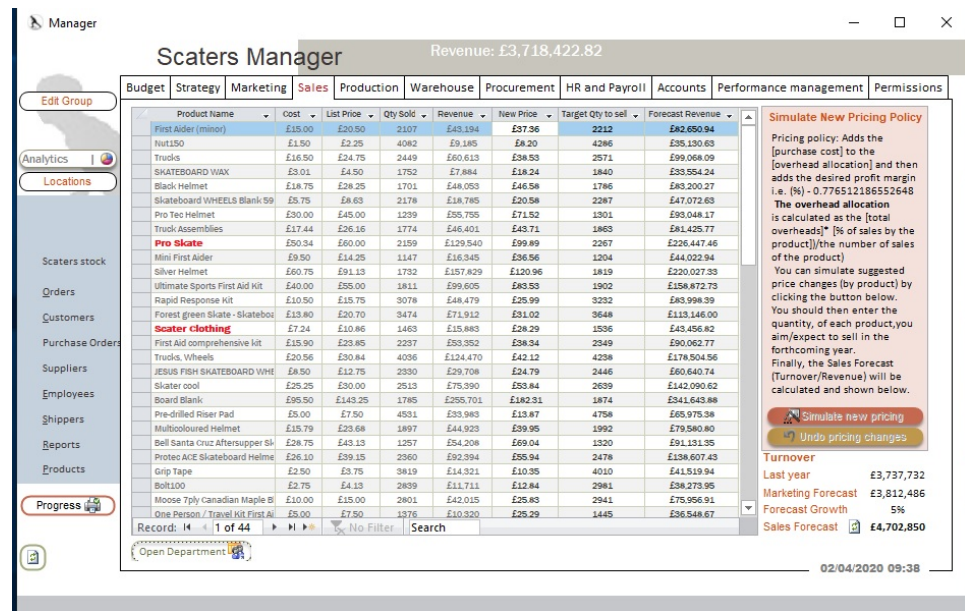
Manager

Scaters Manager

Revenue: £3,718,422.82

Edit Group

Analytics

Locations

Scaters stock

Orders

Customers

Purchase Orders

Suppliers

Employees

Shippers

Reports

Products

Progress

Budget | Strategy | Marketing | Sales | Production | Warehouse | Procurement | HR and Payroll | Accounts | Performance management | Permissions

| Product Name | Cost | List Price | Qty Sold | Revenue | New Price | Target Qty to sell | Forecast Revenue |
|---|---|---|---|---|---|---|---|
| First Aider (minor) | £15.00 | £20.50 | 2107 | £43,194 | £37.36 | 2212 | £82,650.94 |
| Nut150 | £1.50 | £2.25 | 4082 | £9,185 | £8.20 | 4286 | £35,130.63 |
| Trucks | £16.50 | £24.75 | 2449 | £60,613 | £38.53 | 2571 | £99,068.09 |
| SKATEBOARD WAX | £3.01 | £4.50 | 1752 | £7,884 | £18.24 | 1840 | £33,554.24 |
| Black Helmet | £18.75 | £28.25 | 1701 | £48,053 | £46.58 | 1786 | £83,200.27 |
| Skateboard WHEELS Blank 59 | £5.75 | £8.63 | 2178 | £18,785 | £20.58 | 2287 | £47,072.63 |
| Pro Tec Helmet | £30.00 | £45.00 | 1239 | £55,755 | £71.52 | 1301 | £93,048.17 |
| Truck Assemblies | £17.44 | £26.16 | 1774 | £46,401 | £43.71 | 1863 | £81,425.77 |
| Pro Skate | £50.34 | £60.00 | 2159 | £129,540 | £99.89 | 2267 | £226,447.46 |
| Mini First Aider | £9.50 | £14.25 | 1147 | £16,345 | £36.56 | 1204 | £44,022.94 |
| Silver Helmet | £60.75 | £91.13 | 1732 | £157,829 | £120.96 | 1819 | £220,027.33 |
| Ultimate Sports First Aid Kit | £40.00 | £55.00 | 1811 | £99,605 | £83.53 | 1902 | £158,872.73 |
| Rapid Response Kit | £10.50 | £15.75 | 3078 | £48,479 | £25.99 | 3232 | £83,998.39 |
| Frost green Skate - Skateboa | £13.80 | £20.70 | 3474 | £71,912 | £31.02 | 3648 | £113,146.00 |
| Scater Clothing | £7.24 | £10.86 | 1463 | £15,883 | £28.29 | 1536 | £43,456.82 |
| First Aid comprehensive kit | £15.90 | £23.85 | 2237 | £53,352 | £38.34 | 2349 | £90,062.77 |
| Trucks, Wheels | £20.56 | £30.84 | 4036 | £124,470 | £42.12 | 4238 | £178,504.56 |
| JESUS FISH SKATEBOARD WHE | £8.50 | £12.75 | 2330 | £29,708 | £24.79 | 2446 | £60,640.74 |
| Skater cool | £25.25 | £30.00 | 2513 | £75,390 | £53.84 | 2639 | £142,090.62 |
| Board Blank | £95.50 | £143.25 | 1785 | £255,701 | £182.31 | 1874 | £341,643.88 |
| Pre-drilled Riser Pad | £5.00 | £7.50 | 4531 | £33,983 | £13.87 | 4758 | £65,975.38 |
| Multicoloured Helmet | £15.79 | £23.68 | 1897 | £44,923 | £39.95 | 1992 | £79,580.80 |
| Bell Santa Cruz Aftersupper Sk | £28.75 | £43.13 | 1257 | £54,208 | £69.04 | 1320 | £91,131.35 |
| Protec ACE Skateboard Helme | £26.10 | £39.15 | 2360 | £92,394 | £55.94 | 2478 | £138,607.43 |
| Grip Tape | £2.50 | £3.75 | 3819 | £14,321 | £10.35 | 4010 | £41,519.94 |
| Bolt100 | £2.75 | £4.13 | 2839 | £11,711 | £12.84 | 2981 | £38,273.95 |
| Moose 7ply Canadian Maple Bl | £10.00 | £15.00 | 2801 | £42,015 | £25.83 | 2941 | £75,956.91 |
| One Person / Travel Kit First Ai | £5.00 | £7.50 | 1376 | £10,320 | £25.29 | 1445 | £36,548.67 |

Record: 1 of 44 No Filter Search

Open Department

Simulate New Pricing Policy

Pricing policy: Adds the [purchase cost] to the [overhead allocation] and then adds the desired profit margin i.e. (%) - 0.776512186552648
The overhead allocation is calculated as the [total overheads]* [% of sales by the product])/the number of sales of the product)
You can simulate suggested price changes (by product) by clicking the button below. You should then enter the quantity, of each product,you aim/expect to sell in the forthcoming year.
Finally, the Sales Forecast (Turnover/Revenue) will be calculated and shown below.

Simulate new pricing

Undo pricing changes

Turnover
Last year £3,737,732
Marketing Forecast £3,812,486
Forecast Growth 5%
Sales Forecast £4,702,850

02/04/2020 09:38